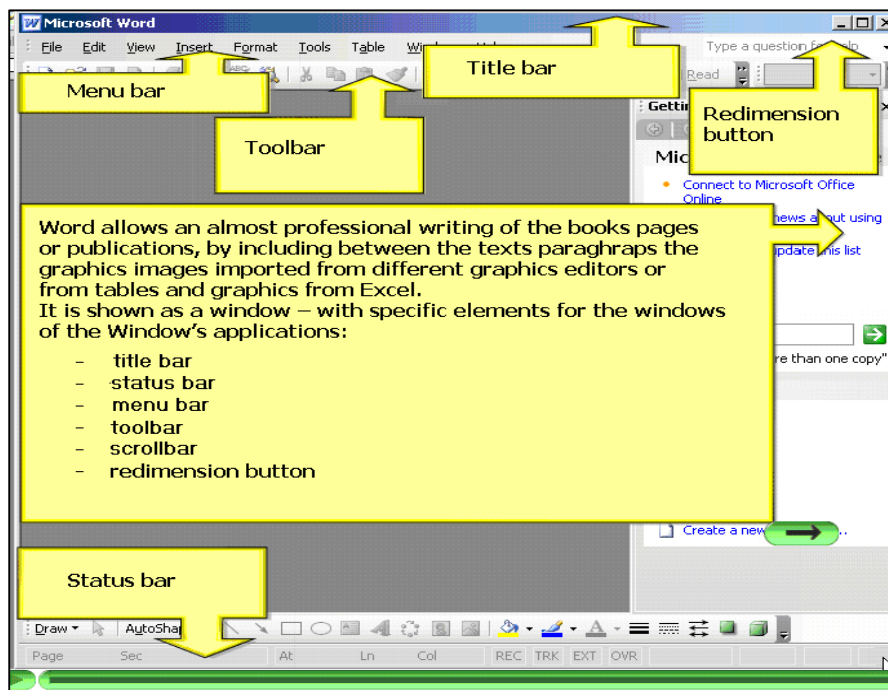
Microsoft Word

File Edit View Insert Format Tools Table Wi

Type a question fo

Read

Title bar

Menu bar

Toolbar

Redimension button

Gettir

Mic

Connect to Microsoft Office Online

news a ut using

update is list

re than one copy"

Word allows an almost professional writing of the books pages or publications, by including between the texts paraghraps the graphics images imported from different graphics editors or from tables and graphics from Excel.
It is shown as a window – with specific elements for the windows of the Window's applications:

– title bar
– status bar
– menu bar
– toolbar
– scrollbar
– redimension button

Create a new

Status bar

Draw AutoSha

Page Sec At Ln Col REC TRK EXT OVR